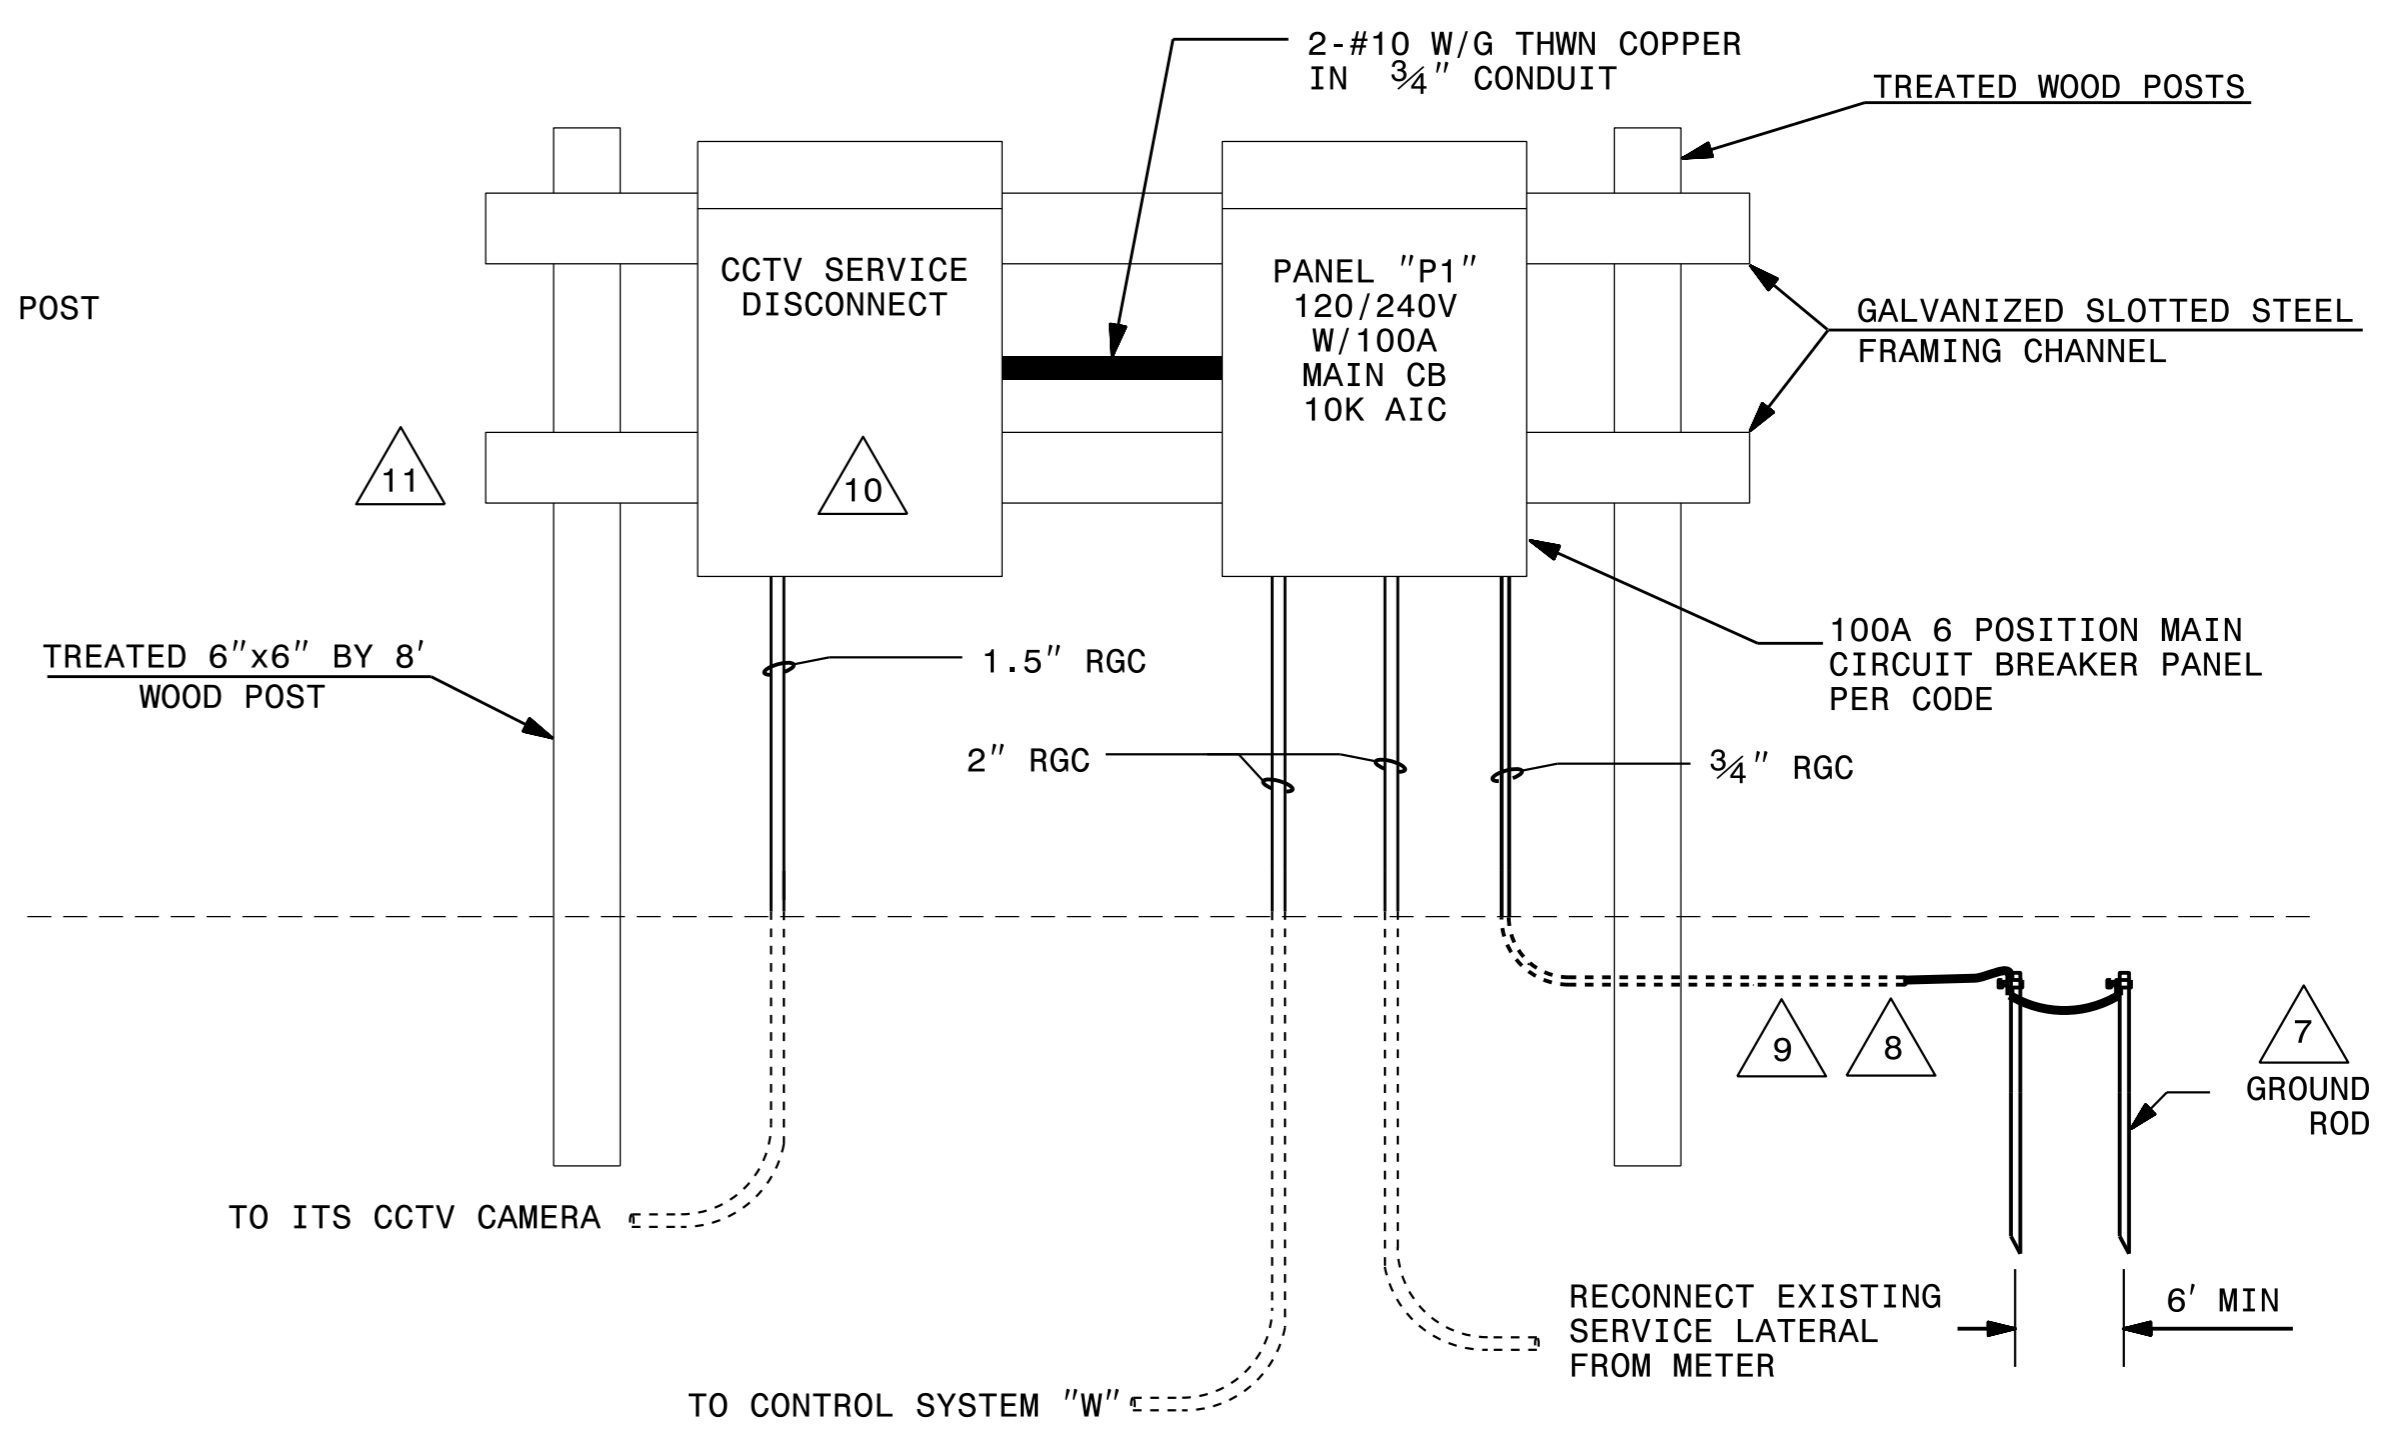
2-#10 W/G THWN COPPER IN $\frac{3}{4}$" CONDUIT

TREATED WOOD POSTS

CCTV SERVICE DISCONNECT

PANEL "P1" 120/240V W/100A MAIN CB 10K AIC

POST

GALVANIZED SLOTTED STEEL FRAMING CHANNEL

11

10

TREATED 6"x6" BY 8' WOOD POST

1.5" RGC

100A 6 POSITION MAIN CIRCUIT BREAKER PANEL PER CODE

2" RGC

$\frac{3}{4}$" RGC

9

8

7

GROUND ROD

TO ITS CCTV CAMERA

RECONNECT EXISTING SERVICE LATERAL FROM METER

6' MIN

TO CONTROL SYSTEM "W"